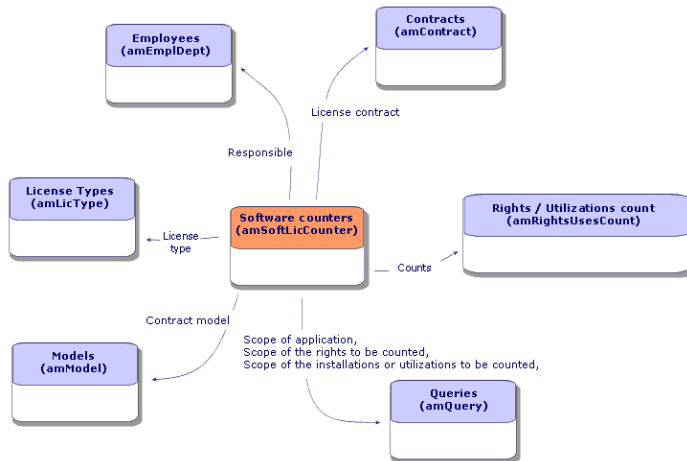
Employees
(amEmplDept)

Contracts
(amContract)

License contract

Responsible

License Types
(amLicType)

Software counters
(amSoftLicCounter)

License type

Rights / Utilizations count
(amRightsUsesCount)

Counts

Contract model

Scope of application,
Scope of the rights to be counted,
Scope of the installations or utilizations to be counted,

Models
(amModel)

Queries
(amQuery)